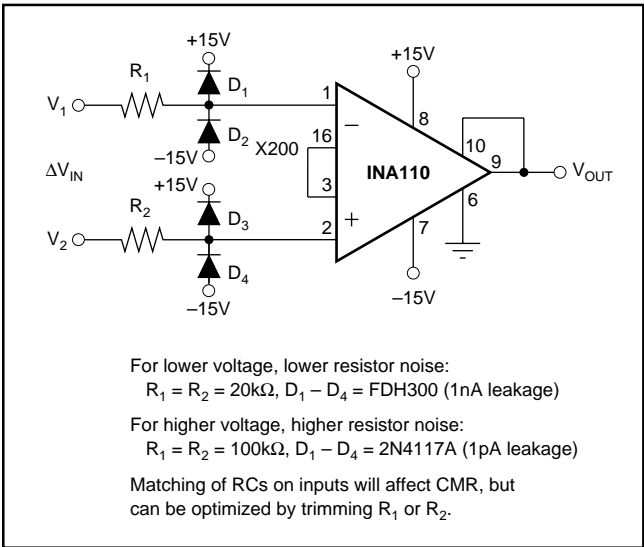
+15V

$R_1$

$D_1$

$V_1$

$D_2$

–15V

X200

$\Delta V_{IN}$

+15V

$R_2$

$D_3$

$V_2$

$D_4$

–15V

+15V

1

–

8

16

10

9

3

INA110

$V_{OUT}$

6

2

+

7

–15V

For lower voltage, lower resistor noise:
$R_1 = R_2 = 20k\Omega$, $D_1 – D_4$ = FDH300 (1nA leakage)

For higher voltage, higher resistor noise:
$R_1 = R_2 = 100k\Omega$, $D_1 – D_4$ = 2N4117A (1pA leakage)

Matching of RCs on inputs will affect CMR, but can be optimized by trimming $R_1$ or $R_2$.